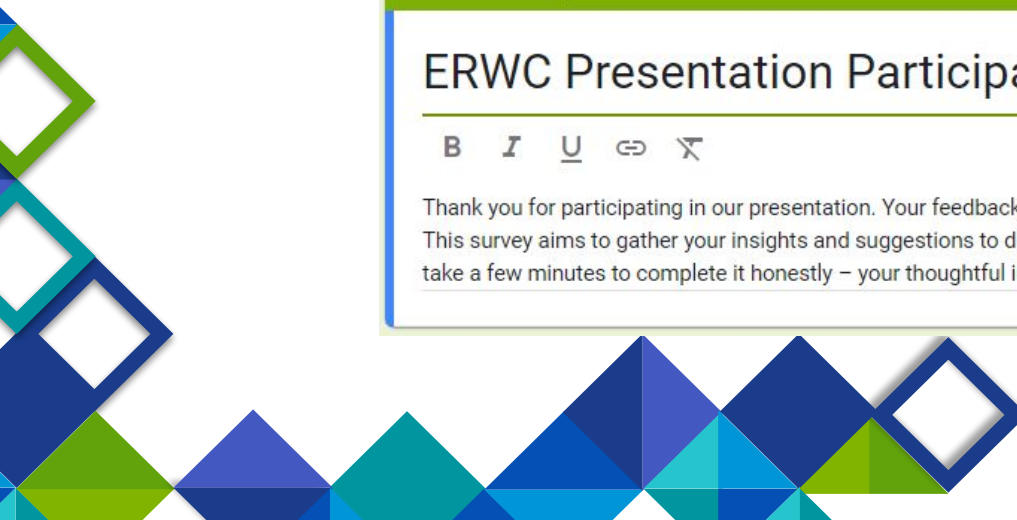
ERWC Presentation Participa

B I U

Thank you for participating in our presentation. Your feedback This survey aims to gather your insights and suggestions to d take a few minutes to complete it honestly – your thoughtful i